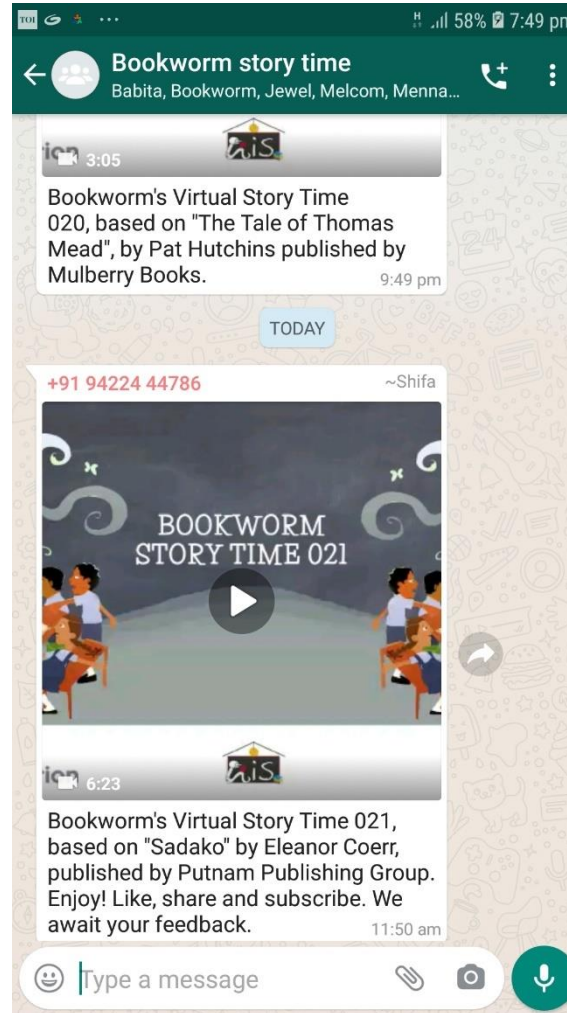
TOI ...
H .ıll 58% 7:49 pm

Bookworm story time
Babita, Bookworm, Jewel, Melcom, Menna...

tion 3:05
AiS

Bookworm's Virtual Story Time 020, based on "The Tale of Thomas Mead", by Pat Hutchins published by Mulberry Books.
9:49 pm

TODAY

+91 94224 44786
~Shifa

BOOKWORM STORY TIME 021

tion 6:23
AiS

Bookworm's Virtual Story Time 021, based on "Sadako" by Eleanor Coerr, published by Putnam Publishing Group. Enjoy! Like, share and subscribe. We await your feedback.
11:50 am

Type a message